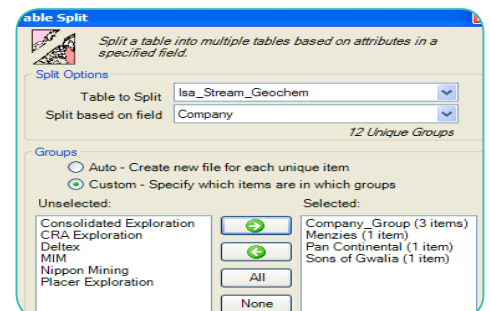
able Split

Split a table into multiple tables based on attributes in a specified field.

Split Options

Table to Split Isa_Stream_Geochem

Split based on field Company

12 Unique Groups

Groups

Auto - Create new file for each unique item

Custom - Specify which items are in which groups

Unselected:

Consolidated Exploration
CRA Exploration
Deltex
MIM
Nippon Mining
Placer Exploration

All

None

Selected:

Company_Group (3 items)
Menzies (1 item)
Pan Continental (1 item)
Sons of Gwalia (1 item)